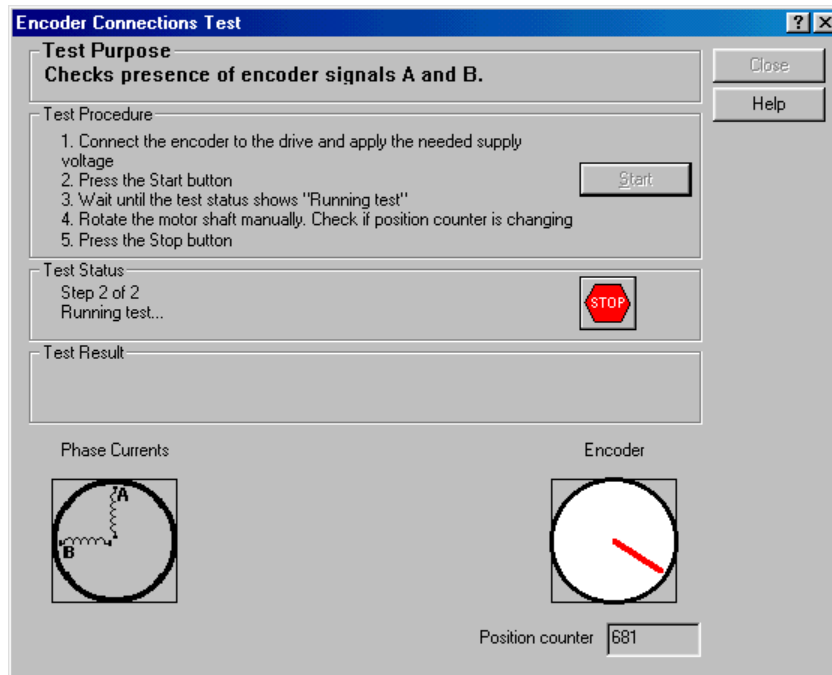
Encoder Connections Test

?

×

Test Purpose

Checks presence of encoder signals A and B.

Close

Help

Test Procedure

1. Connect the encoder to the drive and apply the needed supply voltage
2. Press the Start button
3. Wait until the test status shows "Running test"
4. Rotate the motor shaft manually. Check if position counter is changing
5. Press the Stop button

Start

Test Status

Step 2 of 2
Running test...

STOP

Test Result

Phase Currents

A

B

Encoder

Position counter 681